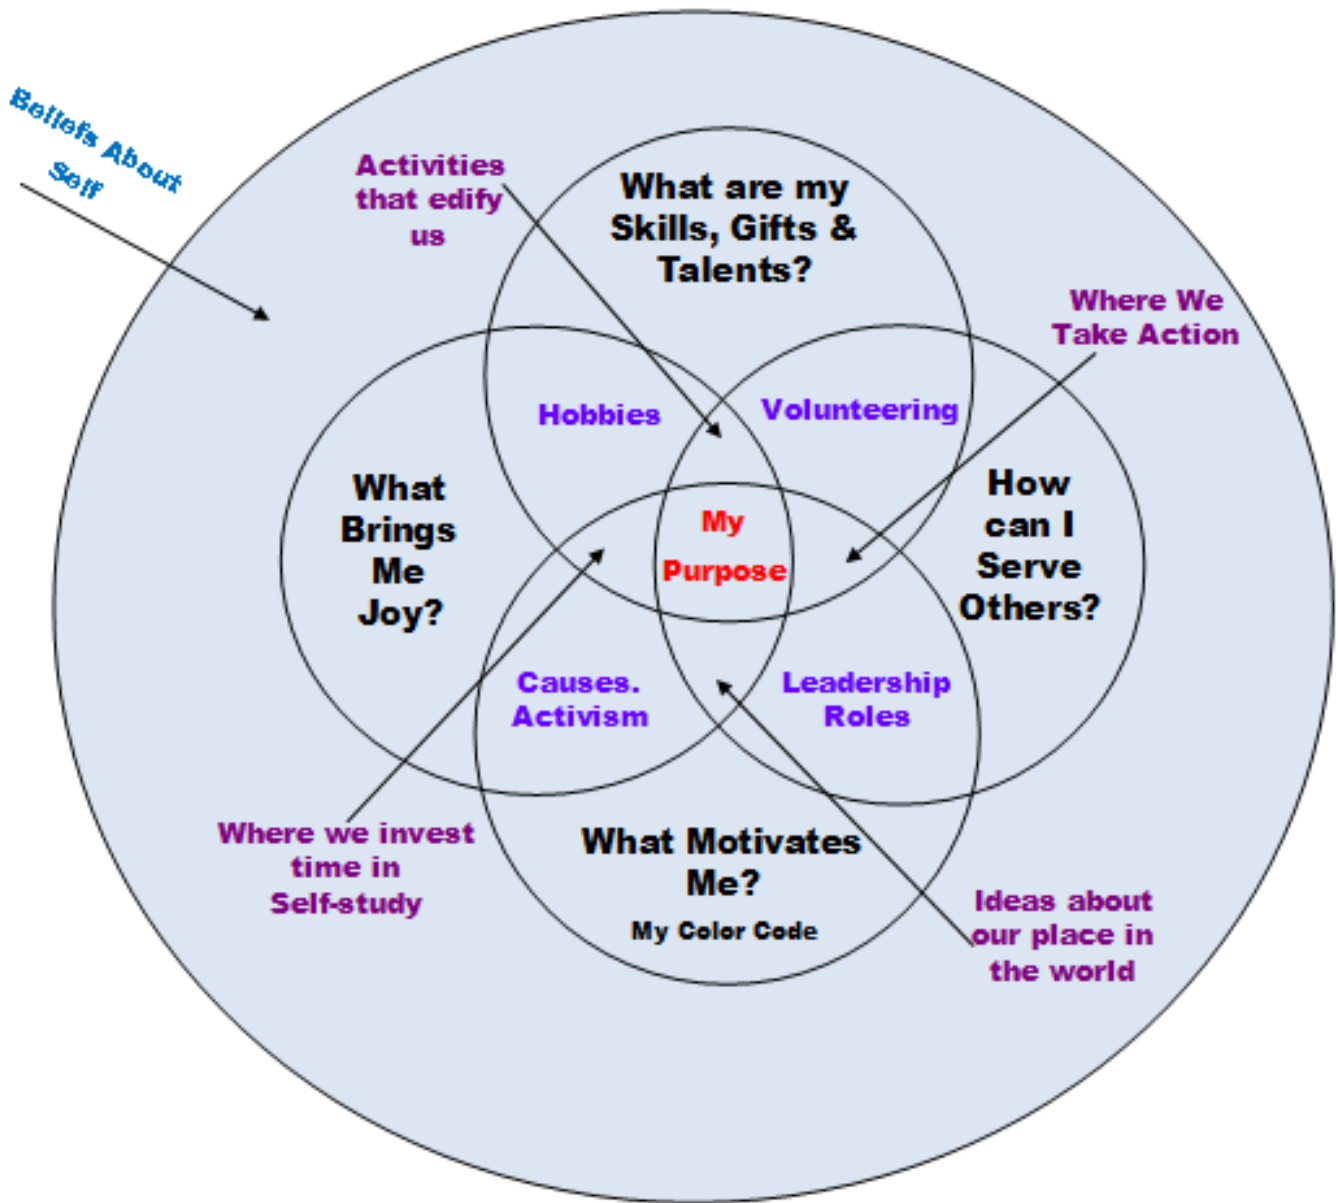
Beliefs About Self

Activities that edify us

What are my Skills, Gifts & Talents?

Where We Take Action

Hobbies

Volunteering

What Brings Me Joy?

My Purpose

How can I Serve Others?

Causes. Activism

Leadership Roles

Where we invest time in Self-study

What Motivates Me?

My Color Code

Ideas about our place in the world